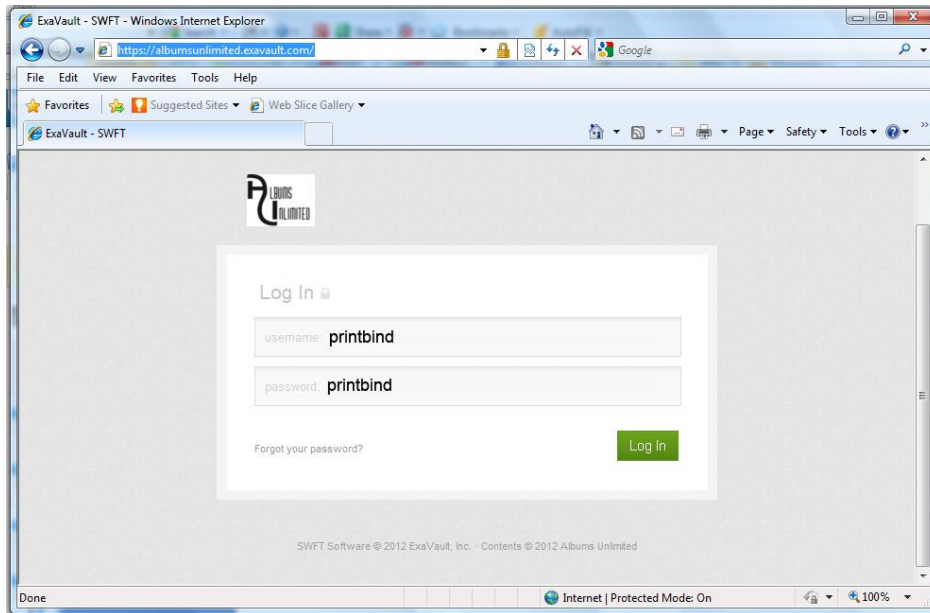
ExaVault - SWFT - Windows Internet Explorer

https://albumsunlimited.exavault.com/

Google

File Edit View Favorites Tools Help

Favorites Suggested Sites ▾ Web Slice Gallery ▾

ExaVault - SWFT

Page ▾ Safety ▾ Tools ▾

LBUMS
NLIMITED

Log In

username: printbind

password: printbind

Forgot your password?

Log In

SWFT Software © 2012 ExaVault, Inc. · Contents © 2012 Albums Unlimited

Done

Internet | Protected Mode: On

100%